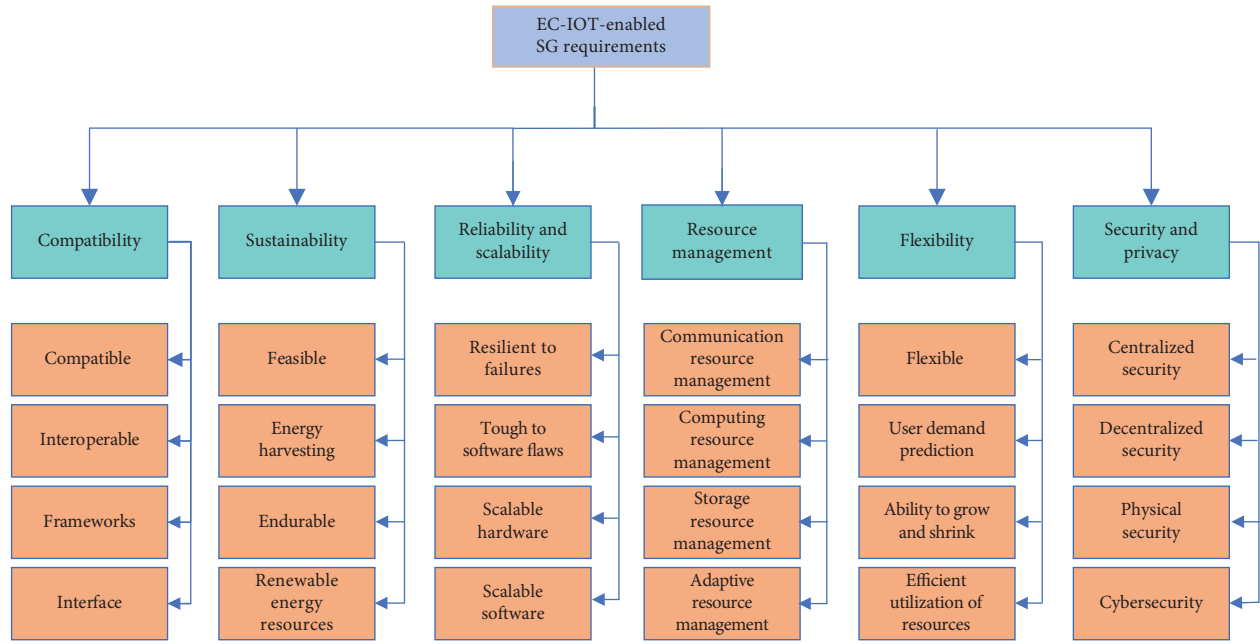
EC-IOT-enabled SG requirements

Compatibility

Compatible

Interoperable

Frameworks

Interface

Sustainability

Feasible

Energy harvesting

Endurable

Renewable energy resources

Reliability and scalability

Resilient to failures

Tough to software flaws

Scalable hardware

Scalable software

Resource management

Communication resource management

Computing resource management

Storage resource management

Adaptive resource management

Flexibility

Flexible

User demand prediction

Ability to grow and shrink

Efficient utilization of resources

Security and privacy

Centralized security

Decentralized security

Physical security

Cybersecurity